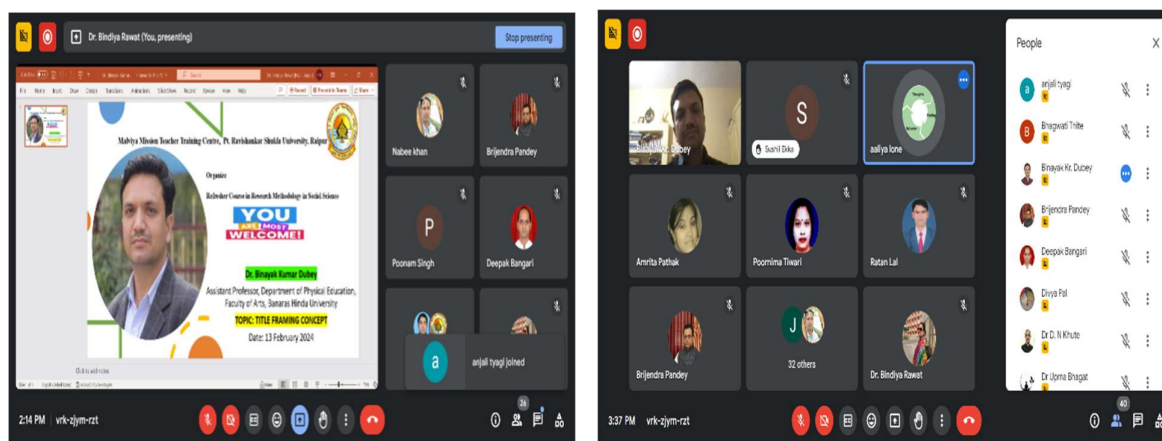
Dr. Bindiya Rawat (You, presenting)

Stop presenting

Malviya Mission Teacher Training Centre, Pt. Ravishankar Shukla University, Raipur

Organize

Refresher Course in Research Methodology in Social Science

YOU ARE MOST WELCOME!

Dr. Binayak Kumar Dubey

Assistant Professor, Department of Physical Education, Faculty of Arts, Banaras Hindu University

TOPIC: TITLE FRAMING CONCEPT

Date: 13 February 2024

Nabee khan

Brijendra Pandey

Poonam Singh

Deepak Bangari

anjali tyagi joined

2:14 PM vrk-zjym-rzt

26

Sushil Ekka

aaliya lone

Amrita Pathak

Poornima Tiwari

Ratan Lal

Brijendra Pandey

32 others

Dr. Bindiya Rawat

3:37 PM vrk-zjym-rzt

40

People

anjali tyagi

Bhagwati Thite

Binayak Kr. Dubey

Brijendra Pandey

Deepak Bangari

Divya Pal

Dr D. N Khute

Dr Upma Bhagat